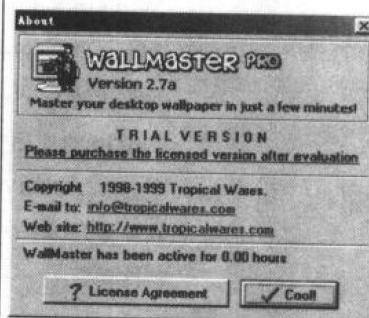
About

WALLMASTER PRO
Version 2.7a
Master your desktop wallpaper in just a few minutes!

TRIAL VERSION
Please purchase the licensed version after evaluation

Copyright 1998-1999 Tropical Wares
E-mail to: info@tropicalwares.com
Web site: http://www.tropicalwares.com

WallMaster has been active for 0.00 hours

? License Agreement

Cool!